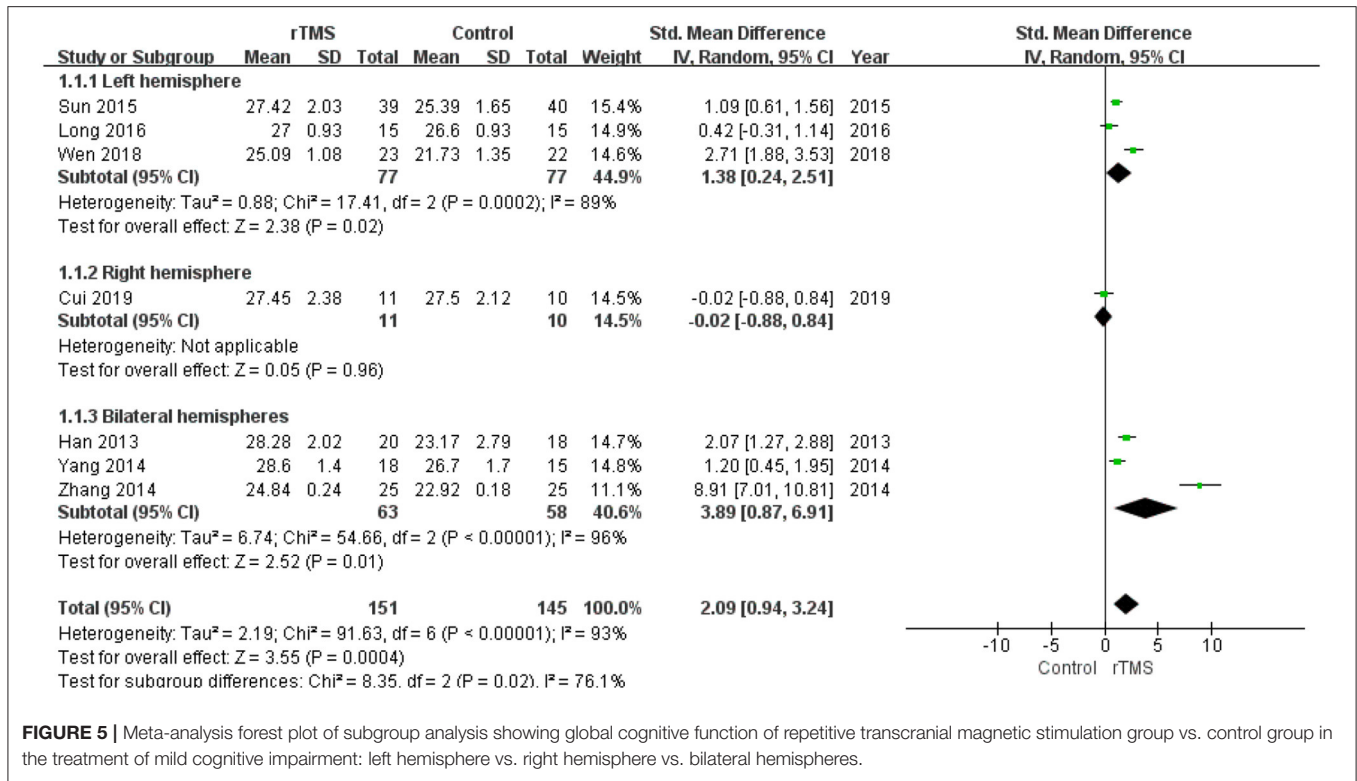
| | rTMS | | | Control | | | | Std. Mean Difference | | Std. Mean Difference |
|---|---|---|---|---|---|---|---|---|---|---|
| Study or Subgroup | Mean | SD | Total | Mean | SD | Total | Weight | IV, Random, 95% CI | Year | IV, Random, 95% CI |
| **1.1.1 Left hemisphere** | | | | | | | | | | |
| Sun 2015 | 27.42 | 2.03 | 39 | 25.39 | 1.65 | 40 | 15.4% | 1.09 [0.61, 1.56] | 2015 | |
| Long 2016 | 27 | 0.93 | 15 | 26.6 | 0.93 | 15 | 14.9% | 0.42 [-0.31, 1.14] | 2016 | |
| Wen 2018 | 25.09 | 1.08 | 23 | 21.73 | 1.35 | 22 | 14.6% | 2.71 [1.88, 3.53] | 2018 | |
| **Subtotal (95% CI)** | | | **77** | | | **77** | **44.9%** | **1.38 [0.24, 2.51]** | | |
| Heterogeneity: Tau² = 0.88; Chi² = 17.41, df = 2 (P = 0.0002); I² = 89% | | | | | | | | | | |
| Test for overall effect: Z = 2.38 (P = 0.02) | | | | | | | | | | |
| **1.1.2 Right hemisphere** | | | | | | | | | | |
| Cui 2019 | 27.45 | 2.38 | 11 | 27.5 | 2.12 | 10 | 14.5% | -0.02 [-0.88, 0.84] | 2019 | |
| **Subtotal (95% CI)** | | | **11** | | | **10** | **14.5%** | **-0.02 [-0.88, 0.84]** | | |
| Heterogeneity: Not applicable | | | | | | | | | | |
| Test for overall effect: Z = 0.05 (P = 0.96) | | | | | | | | | | |
| **1.1.3 Bilateral hemispheres** | | | | | | | | | | |
| Han 2013 | 28.28 | 2.02 | 20 | 23.17 | 2.79 | 18 | 14.7% | 2.07 [1.27, 2.88] | 2013 | |
| Yang 2014 | 28.6 | 1.4 | 18 | 26.7 | 1.7 | 15 | 14.8% | 1.20 [0.45, 1.95] | 2014 | |
| Zhang 2014 | 24.84 | 0.24 | 25 | 22.92 | 0.18 | 25 | 11.1% | 8.91 [7.01, 10.81] | 2014 | |
| **Subtotal (95% CI)** | | | **63** | | | **58** | **40.6%** | **3.89 [0.87, 6.91]** | | |
| Heterogeneity: Tau² = 6.74; Chi² = 54.66, df = 2 (P < 0.00001); I² = 96% | | | | | | | | | | |
| Test for overall effect: Z = 2.52 (P = 0.01) | | | | | | | | | | |
| **Total (95% CI)** | | | **151** | | | **145** | **100.0%** | **2.09 [0.94, 3.24]** | | |
| Heterogeneity: Tau² = 2.19; Chi² = 91.63, df = 6 (P < 0.00001); I² = 93% | | | | | | | | | | |
| Test for overall effect: Z = 3.55 (P = 0.0004) | | | | | | | | | | |
| Test for subgroup differences: Chi² = 8.35, df = 2 (P = 0.02), I² = 76.1% | | | | | | | | | | |

-10 -5 0 5 10
Control rTMS

**FIGURE 5 |** Meta-analysis forest plot of subgroup analysis showing global cognitive function of repetitive transcranial magnetic stimulation group vs. control group in the treatment of mild cognitive impairment: left hemisphere vs. right hemisphere vs. bilateral hemispheres.